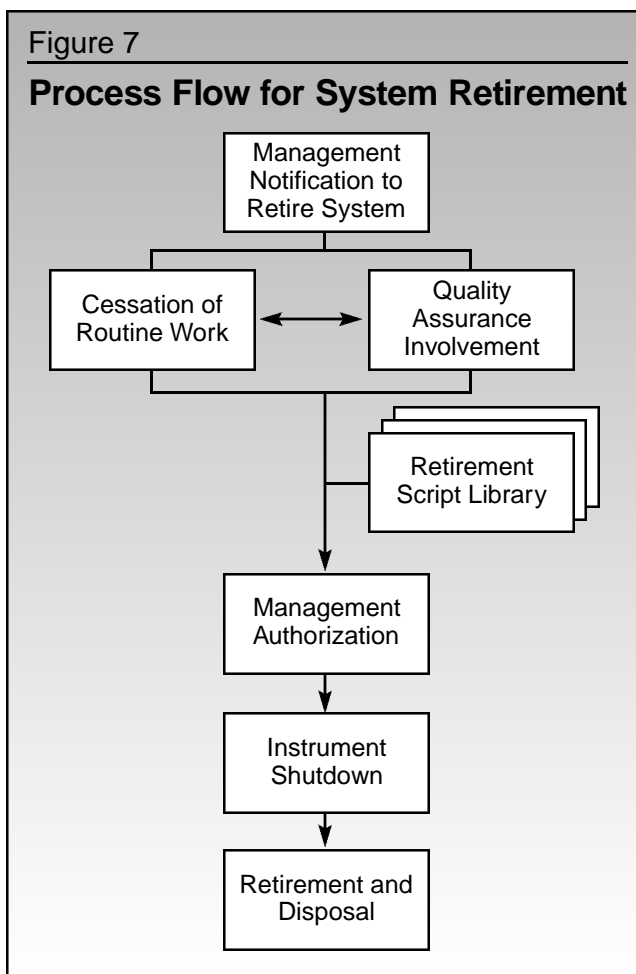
Figure 7

**Process Flow for System Retirement**

Management Notification to Retire System

Cessation of Routine Work

Quality Assurance Involvement

Retirement Script Library

Management Authorization

Instrument Shutdown

Retirement and Disposal